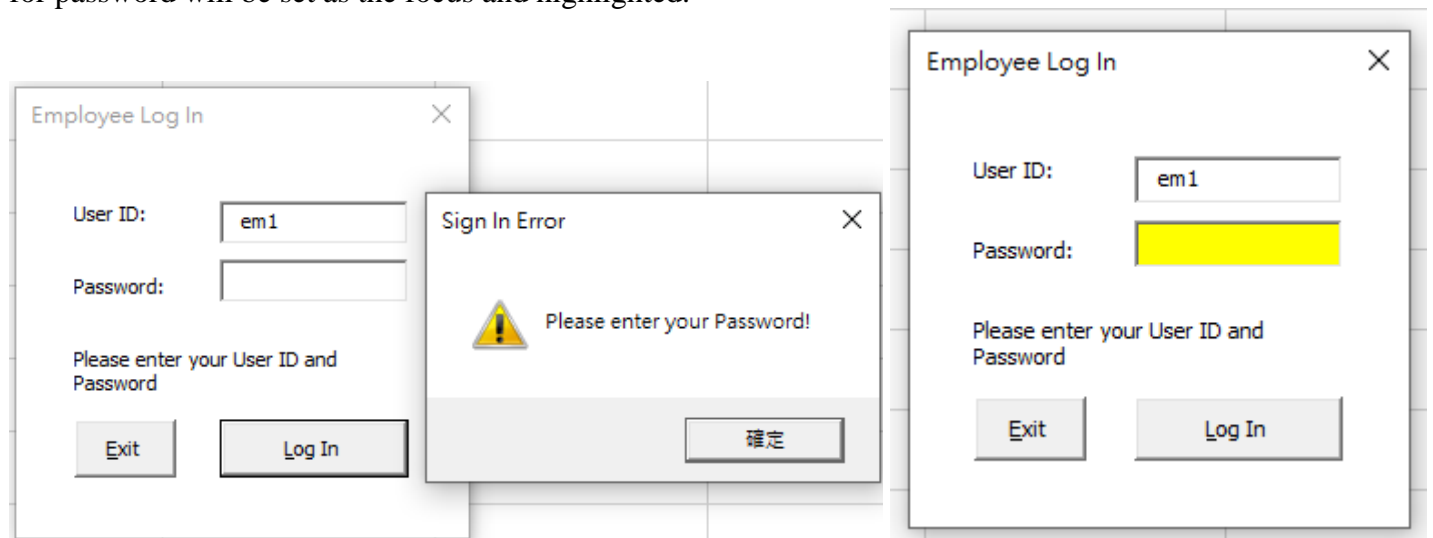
for password will be set as the focus and highlighted.

Employee Log In

User ID: em1

Password:

Please enter your User ID and Password

Exit

Log In

Sign In Error

Please enter your Password!

確定

Employee Log In

User ID: em1

Password:

Please enter your User ID and Password

Exit

Log In